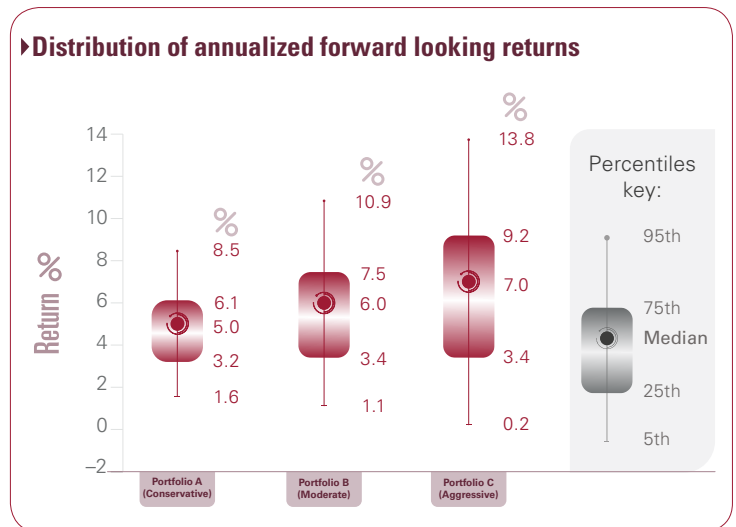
Distribution of annualized forward looking returns

Return %

14
12
10
8
6
4
2
0
–2

%
8.5
6.1
5.0
3.2
1.6

%
10.9
7.5
6.0
3.4
1.1

%
13.8
9.2
7.0
3.4
0.2

Portfolio A (Conservative)
Portfolio B (Moderate)
Portfolio C (Aggressive)

Percentiles key:
95th
75th
Median
25th
5th